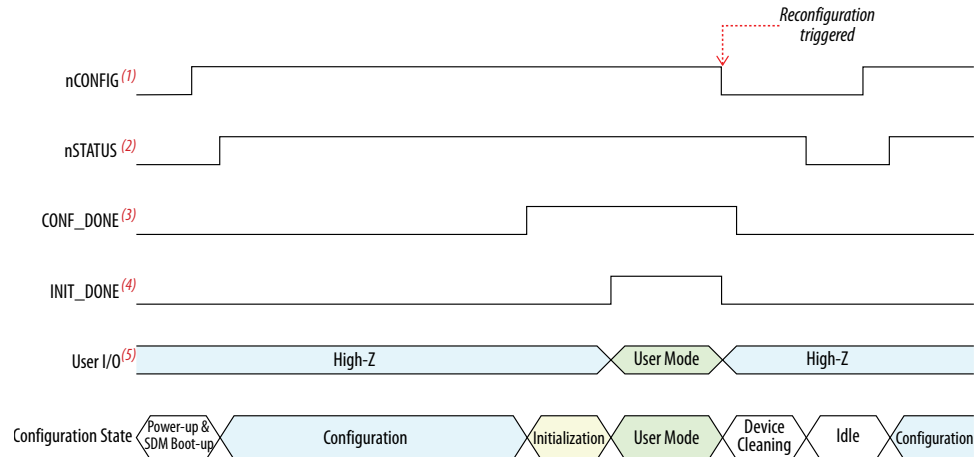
Reconfiguration triggered

nCONFIG (1)

nSTATUS (2)

CONF_DONE (3)

INIT_DONE (4)

User I/O (5)

High-Z

User Mode

High-Z

Configuration State

Power-up & SDM Boot-up

Configuration

Initialization

User Mode

Device Cleaning

Idle

Configuration